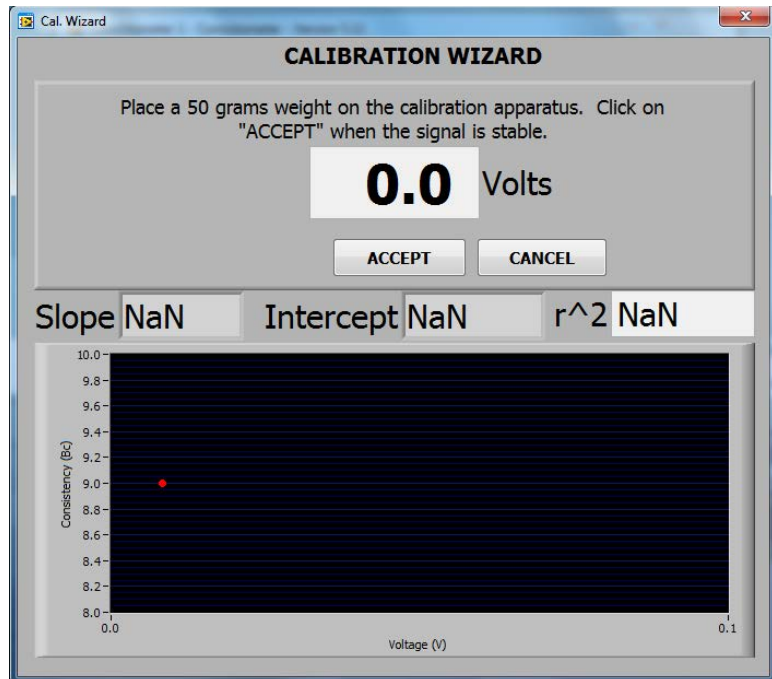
Cal. Wizard

CALIBRATION WIZARD

Place a 50 grams weight on the calibration apparatus. Click on "ACCEPT" when the signal is stable.

0.0 Volts

ACCEPT CANCEL

Slope NaN Intercept NaN r^2 NaN

10.0
9.8
9.6
9.4
9.2
9.0
8.8
8.6
8.4
8.2
8.0

Consistency (Bc)

0.0 0.1

Voltage (V)